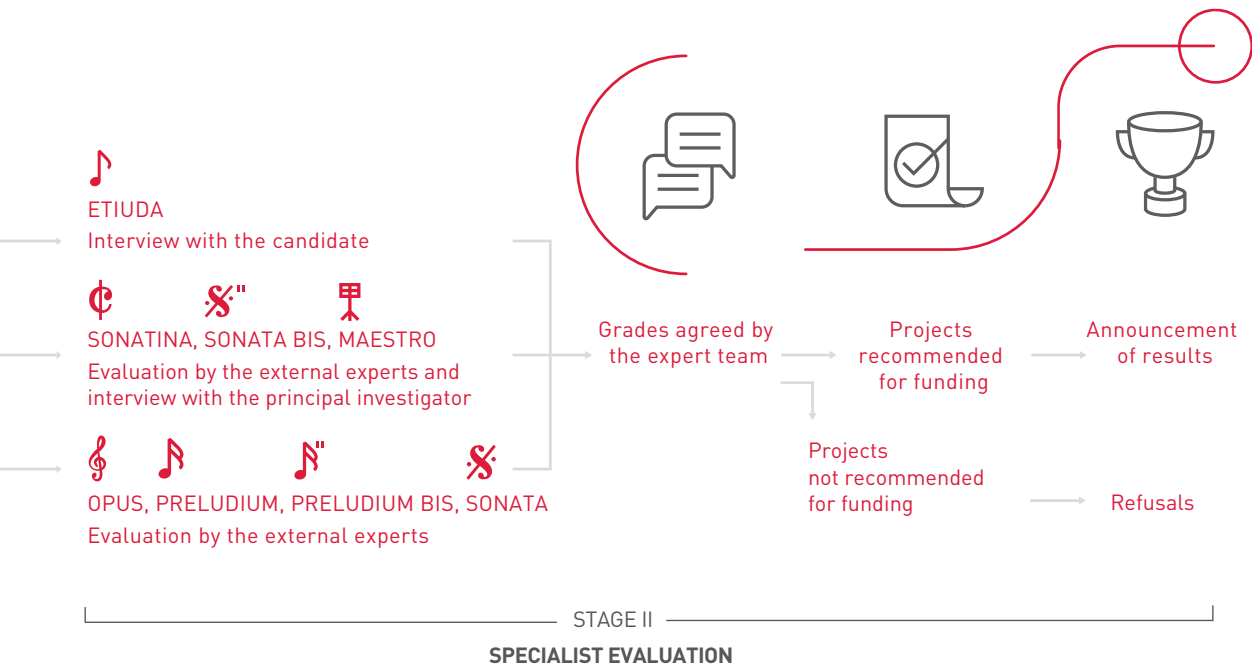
ETIUDA
Interview with the candidate

SONATINA, SONATA BIS, MAESTRO
Evaluation by the external experts and interview with the principal investigator

OPUS, PRELUDIUM, PRELUDIUM BIS, SONATA
Evaluation by the external experts

Grades agreed by the expert team

Projects recommended for funding

Announcement of results

Projects not recommended for funding

Refusals

STAGE II

SPECIALIST EVALUATION